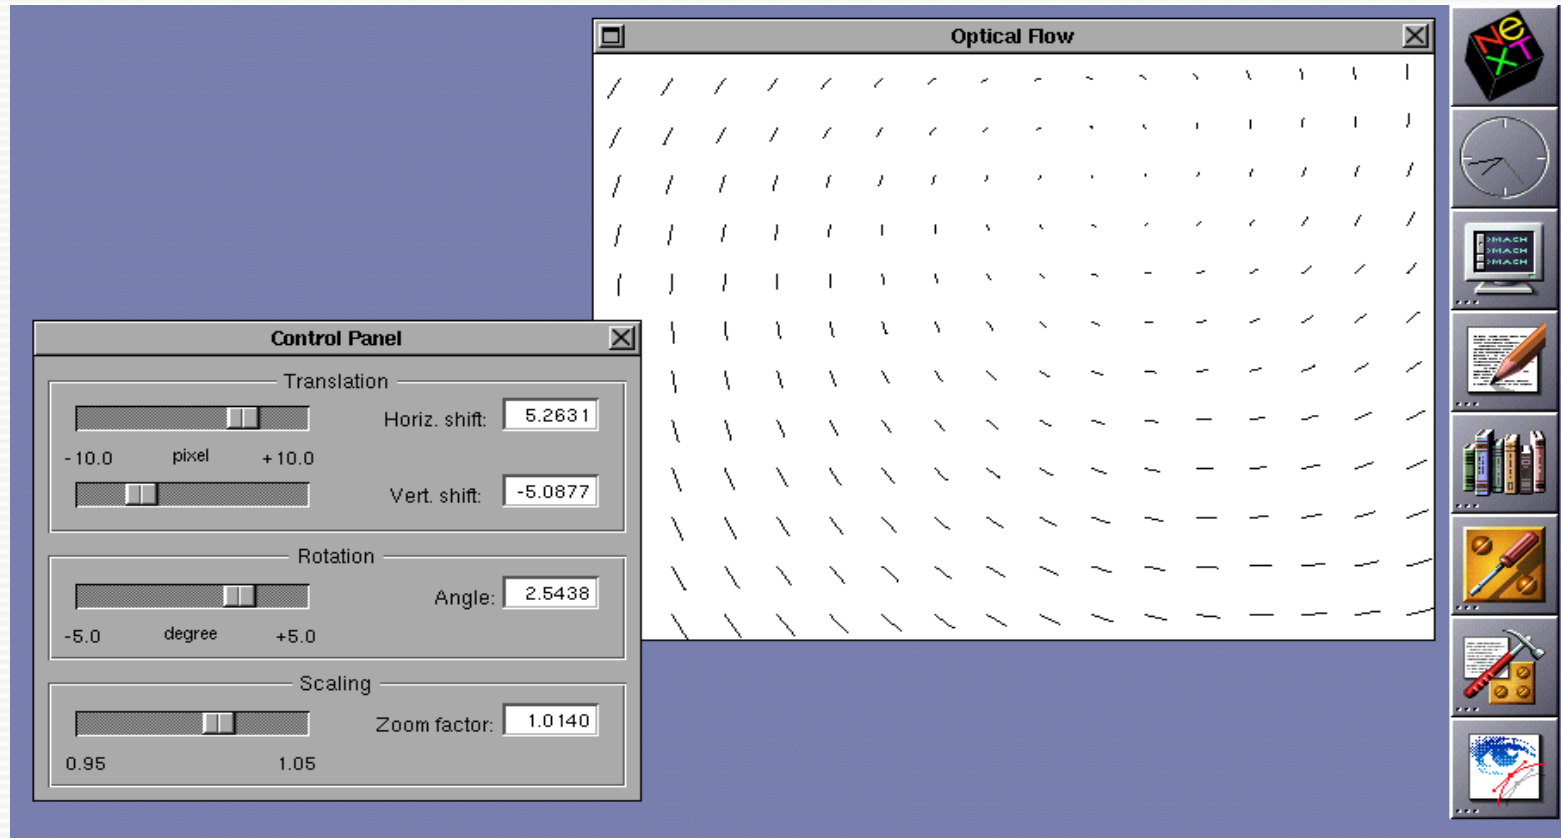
Optical Flow

Control Panel

Translation

Horiz. shift: 5.2631

-10.0 pixel +10.0

Vert. shift: -5.0877

Rotation

Angle: 2.5438

-5.0 degree +5.0

Scaling

Zoom factor: 1.0140

0.95 1.05

NeXT

>MACH
>MACH
>MACH